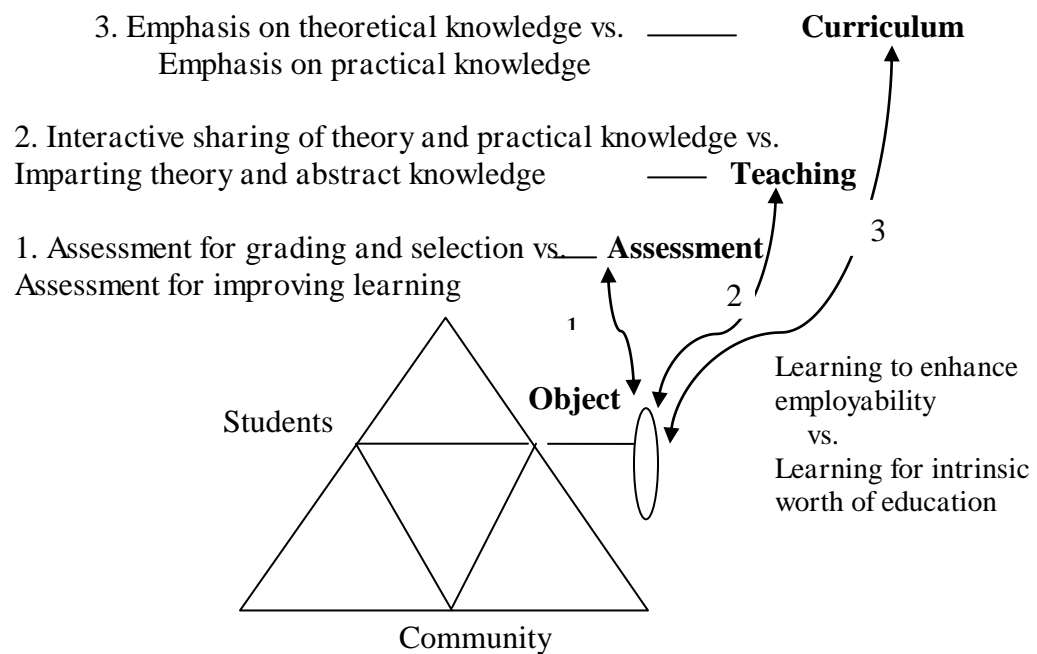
3. Emphasis on theoretical knowledge vs. Emphasis on practical knowledge — **Curriculum**

2. Interactive sharing of theory and practical knowledge vs. Imparting theory and abstract knowledge — **Teaching**

1. Assessment for grading and selection vs. — **Assessment**
Assessment for improving learning

3

2

1

**Object**

Students

Learning to enhance employability
vs.
Learning for intrinsic worth of education

Community